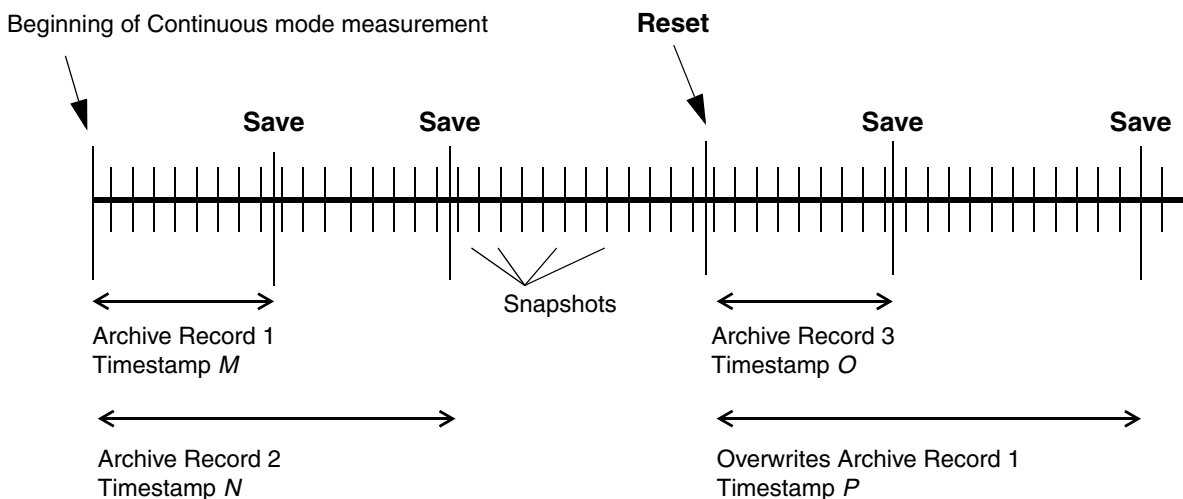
Beginning of Continuous mode measurement

Reset

Save

Save

Save

Save

Snapshots

Archive Record 1
Timestamp *M*

Archive Record 3
Timestamp *O*

Archive Record 2
Timestamp *N*

Overwrites Archive Record 1
Timestamp *P*